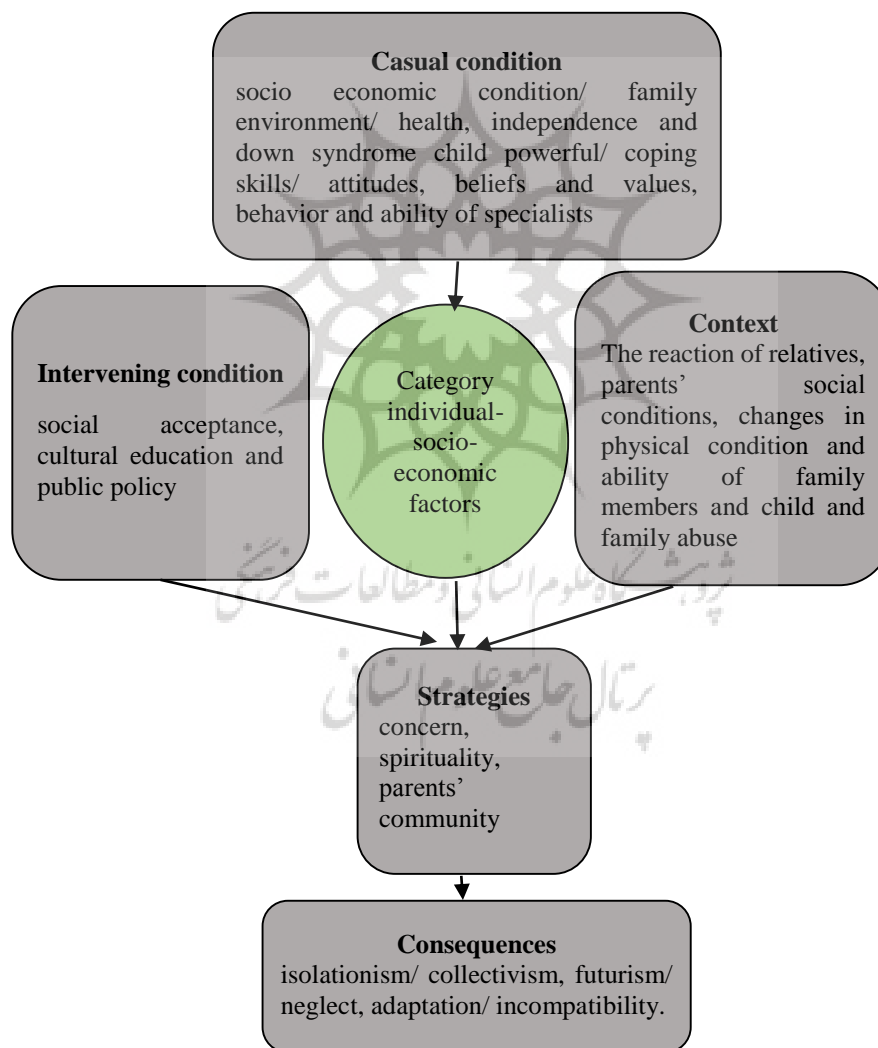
**Casual condition**
socio economic condition/ family environment/ health, independence and down syndrome child powerful/ coping skills/ attitudes, beliefs and values, behavior and ability of specialists

**Intervening condition**
social acceptance, cultural education and public policy

Category individual-socio-economic factors

**Context**
The reaction of relatives, parents' social conditions, changes in physical condition and ability of family members and child and family abuse

پژوهشگاه علوم انسانی و مطالعات فرهنگی
پرتال جامع علوم انسانی

**Strategies**
concern, spirituality, parents' community

**Consequences**
isolationism/ collectivism, futurism/ neglect, adaptation/ incompatibility.